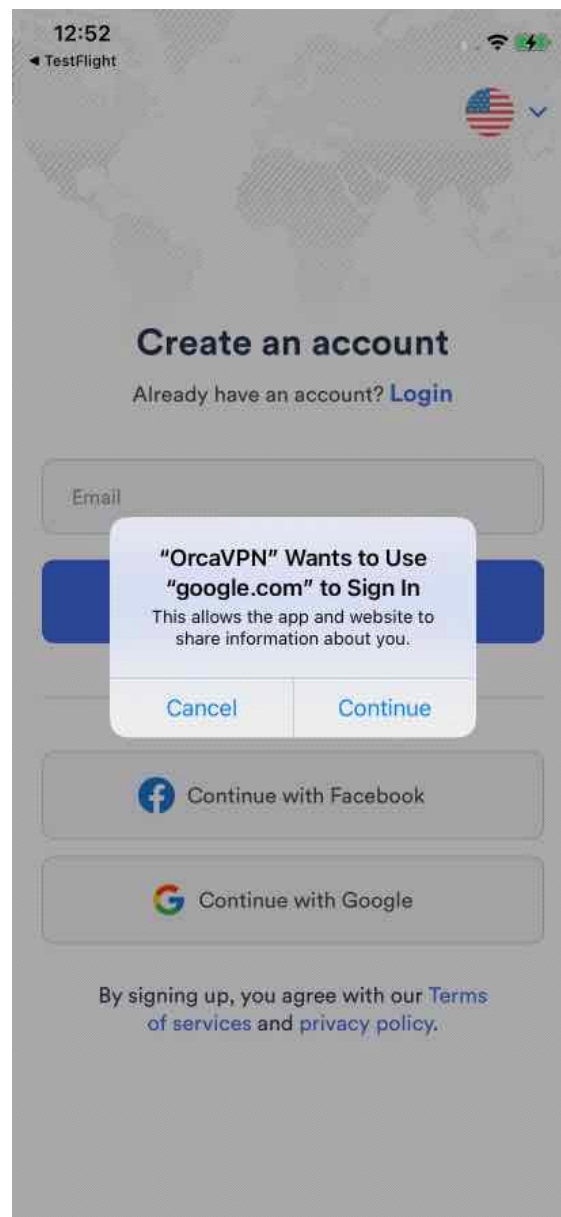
12:52
◂ TestFlight

Create an account

Already have an account? Login

Email

"OrcaVPN" Wants to Use "google.com" to Sign In

This allows the app and website to share information about you.

Cancel Continue

Continue with Facebook

Continue with Google

By signing up, you agree with our Terms of services and privacy policy.